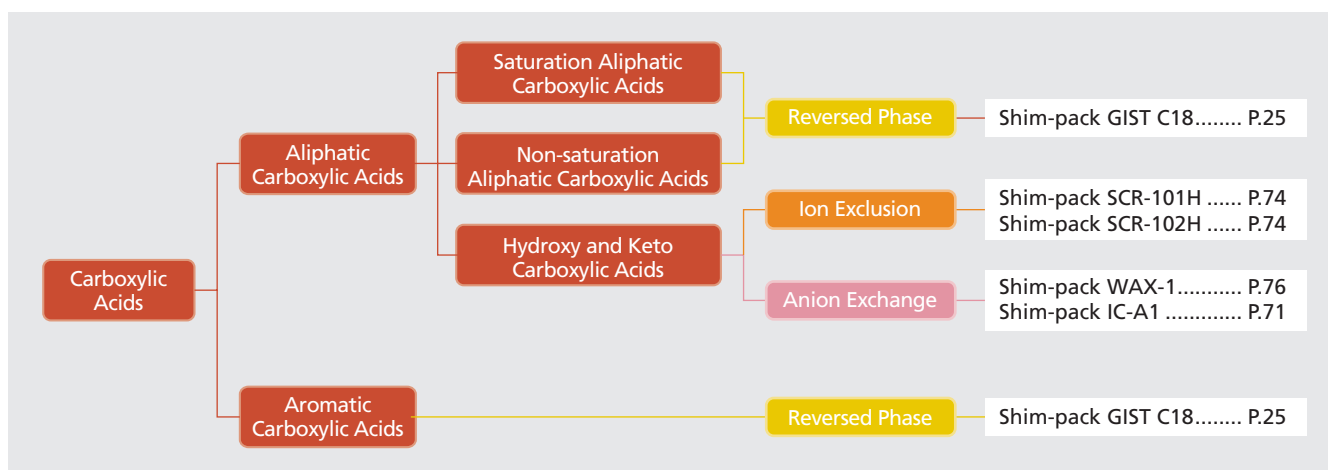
Carboxylic Acids

Aliphatic Carboxylic Acids

Saturation Aliphatic Carboxylic Acids

Non-saturation Aliphatic Carboxylic Acids

Reversed Phase

Shim-pack GIST C18........ P.25

Hydroxy and Keto Carboxylic Acids

Ion Exclusion

Shim-pack SCR-101H ...... P.74
Shim-pack SCR-102H ...... P.74

Anion Exchange

Shim-pack WAX-1........... P.76
Shim-pack IC-A1 ............. P.71

Aromatic Carboxylic Acids

Reversed Phase

Shim-pack GIST C18........ P.25